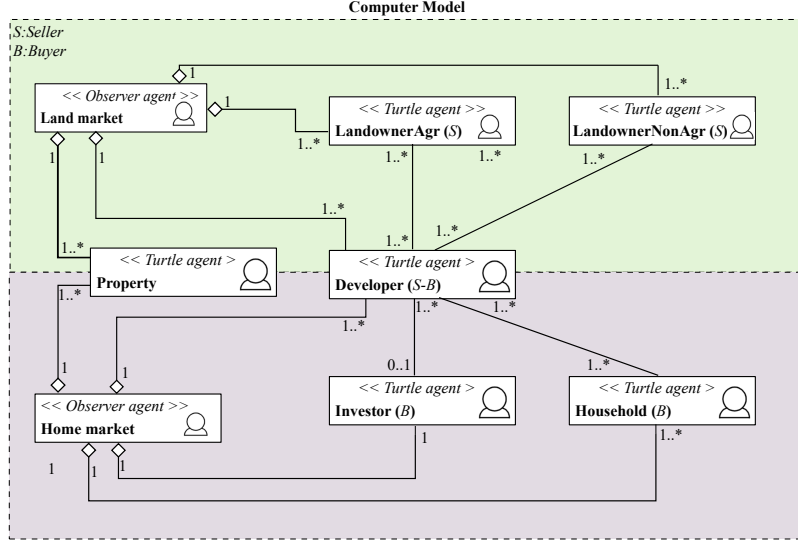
Computer Model

S:Seller
B:Buyer

<< Observer agent >>
Land market

<< Turtle agent >>
LandownerAgr (S)

<< Turtle agent >>
LandownerNonAgr (S)

<< Turtle agent >
Property

<< Turtle agent >
Developer (S-B)

<< Observer agent >>
Home market

<< Turtle agent >
Investor (B)

<< Turtle agent >
Household (B)

1 1..* 1 1..* 1..* 1..* 1..* 1 1 1..* 1..* 1..* 1..* 1 1..* 1 1 1..* 1..* 0..1 1..* 1 1 1 1..*